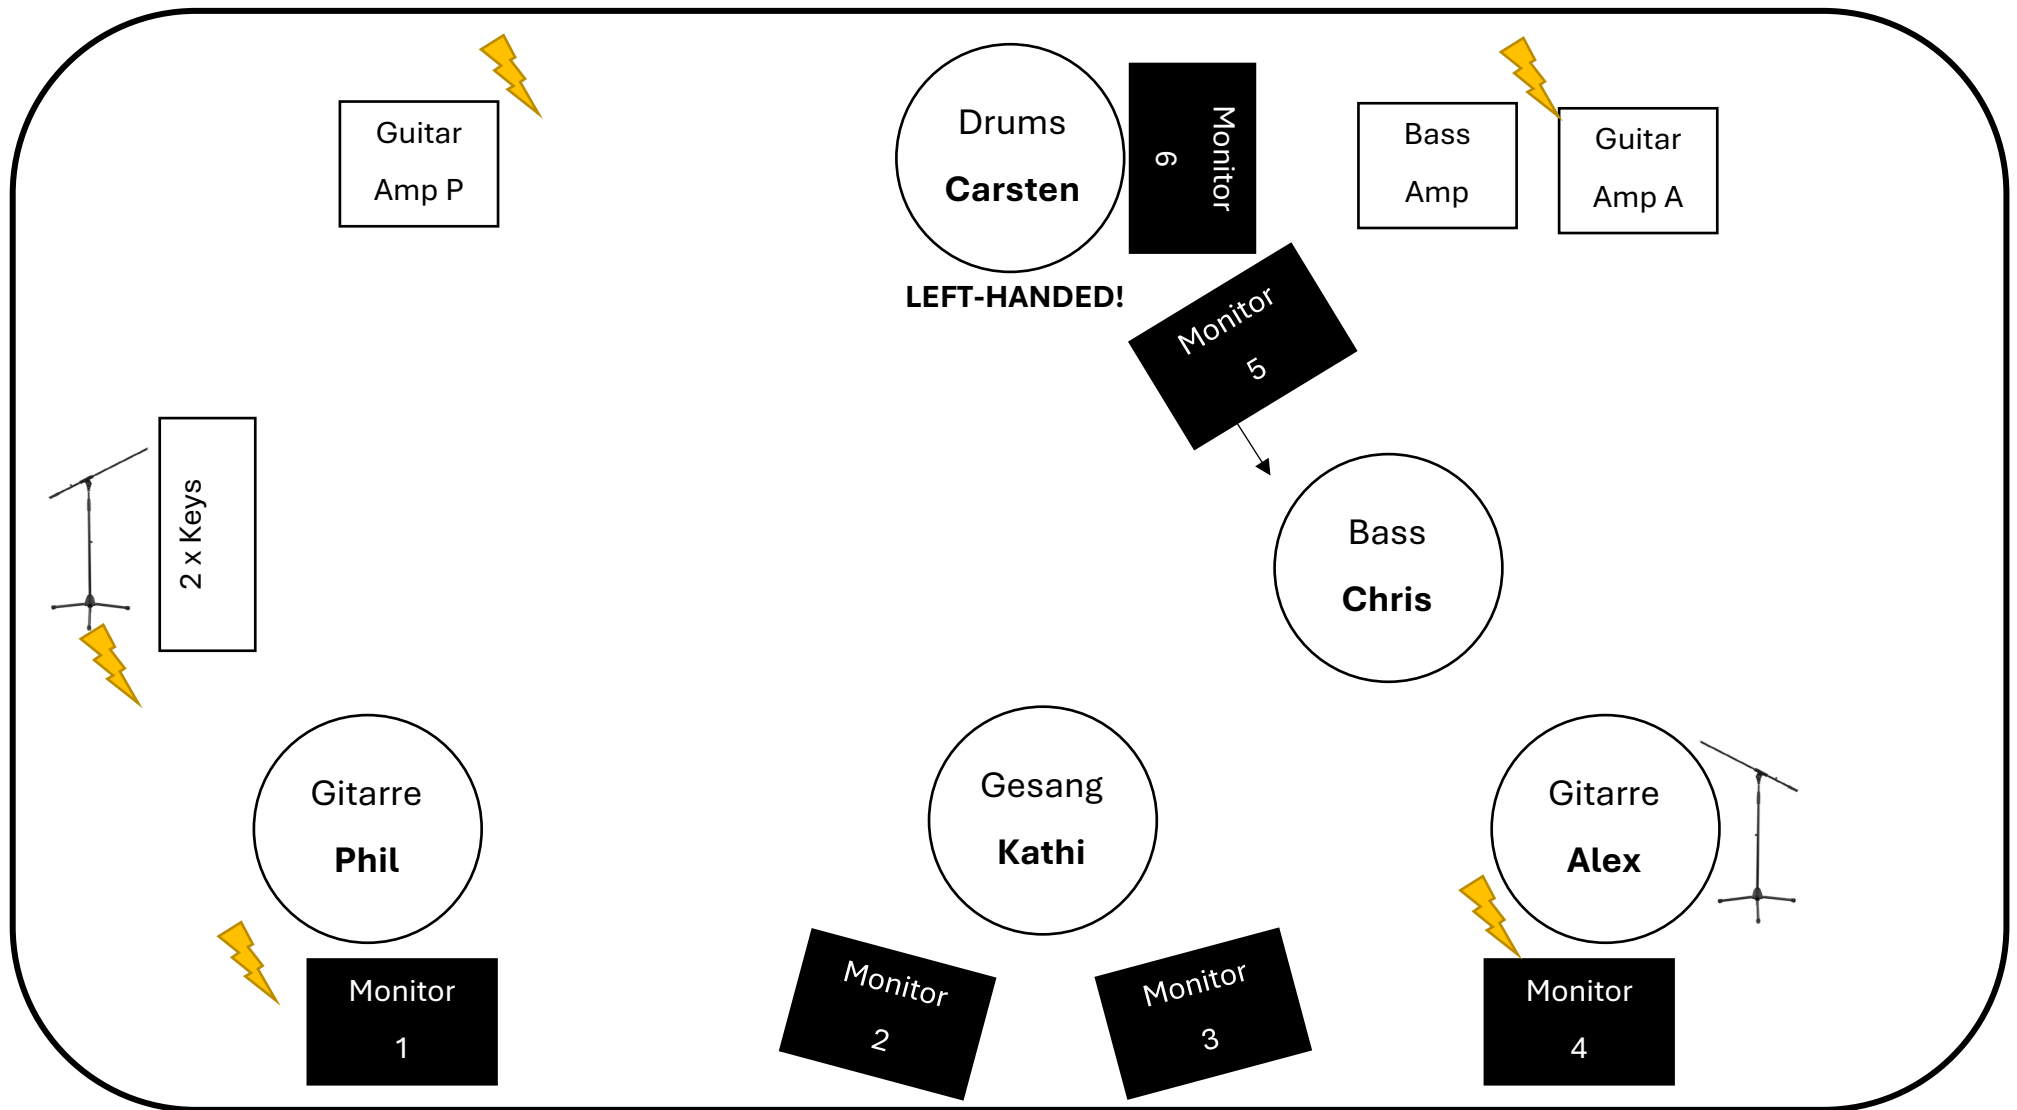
Guitar Amp P

Drums
**Carsten**
LEFT-HANDED!

Monitor 6

Bass Amp

Guitar Amp A

Monitor 5

2 x Keys

Bass
**Chris**

Gitarre
**Phil**

Gesang
**Kathi**

Gitarre
**Alex**

Monitor 1

Monitor 2

Monitor 3

Monitor 4